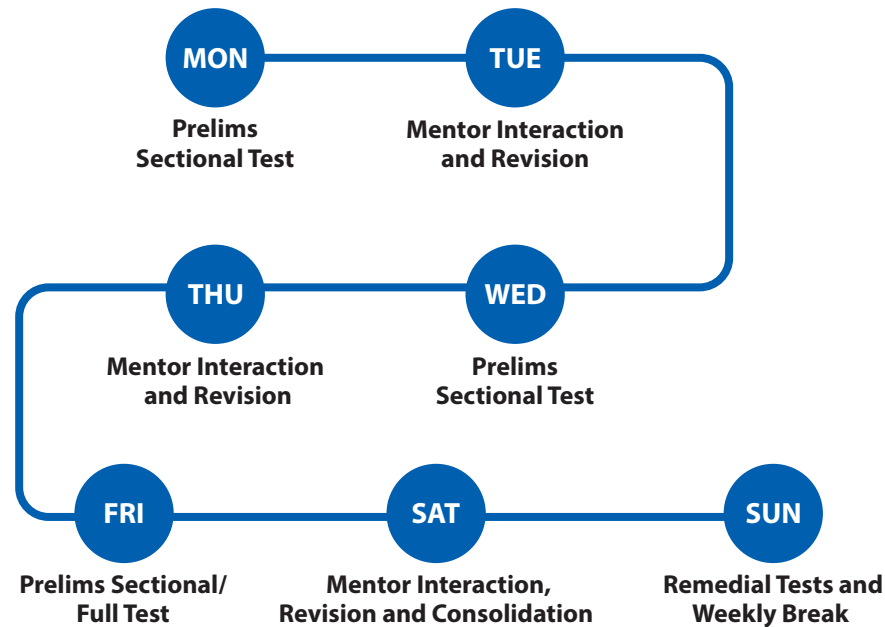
MON

Prelims Sectional Test

TUE

Mentor Interaction and Revision

THU

Mentor Interaction and Revision

WED

Prelims Sectional Test

FRI

Prelims Sectional/ Full Test

SAT

Mentor Interaction, Revision and Consolidation

SUN

Remedial Tests and Weekly Break